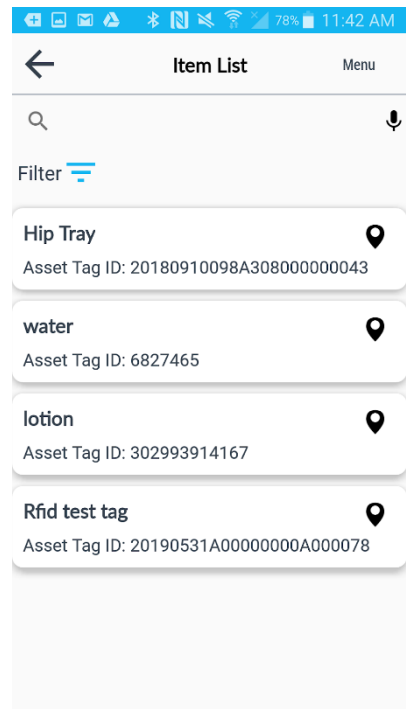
78% 11:42 AM

Item List

Menu

Filter

Hip Tray
Asset Tag ID: 20180910098A308000000043

water
Asset Tag ID: 6827465

lotion
Asset Tag ID: 302993914167

Rfid test tag
Asset Tag ID: 20190531A00000000A000078